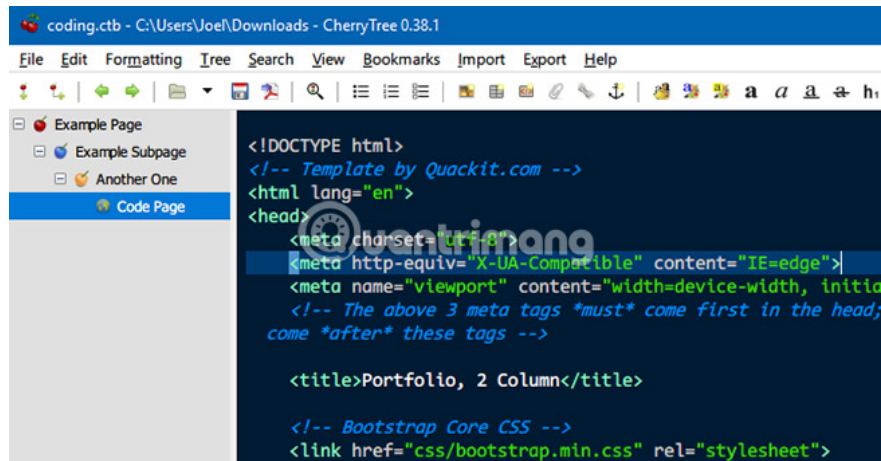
coding.ctb - C:\Users\Joel\Downloads - CherryTree 0.38.1

File Edit Formatting Tree Search View Bookmarks Import Export Help

a a a a h

Example Page
Example Subpage
Another One
Code Page

<!DOCTYPE html>
<!-- Template by Quackit.com -->
<html lang="en">
<head>
<meta charset="utf-8">
<meta http-equiv="X-UA-Compatible" content="IE=edge">
<meta name="viewport" content="width=device-width, initia
<!-- The above 3 meta tags *must* come first in the head;
come *after* these tags -->

<title>Portfolio, 2 Column</title>

<!-- Bootstrap Core CSS -->
<link href="css/bootstrap.min.css" rel="stylesheet">

quantrimang